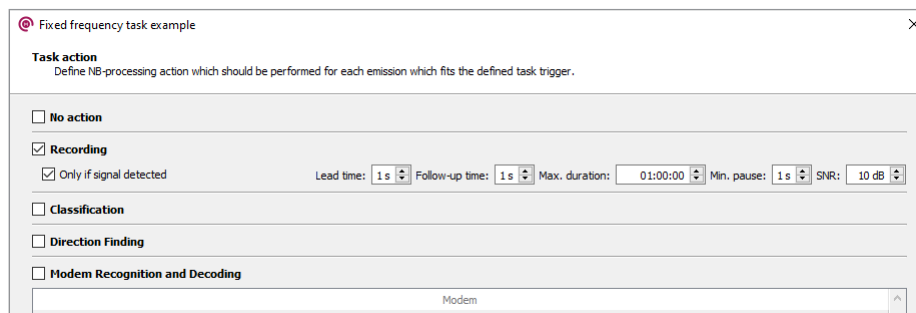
Fixed frequency task example

Task action
Define NB-processing action which should be performed for each emission which fits the defined task trigger.

No action

Recording

Only if signal detected

Lead time: 1 s Follow-up time: 1 s Max. duration: 01:00:00 Min. pause: 1 s SNR: 10 dB

Classification

Direction Finding

Modem Recognition and Decoding

Modem